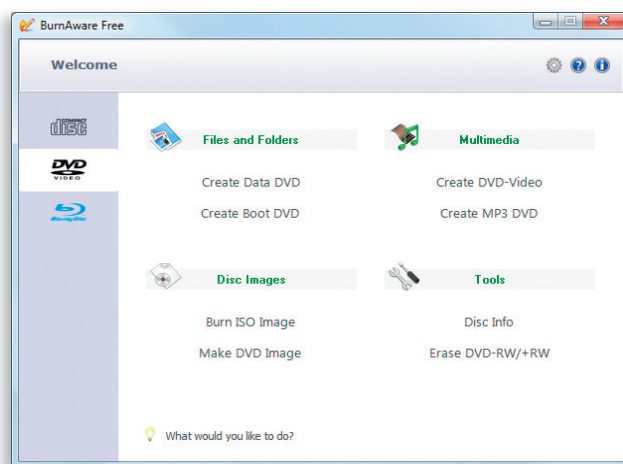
BurnAware Free

Welcome

COMPACT disc

DVD VIDEO

Blu-ray Disc

Files and Folders

Create Data DVD

Create Boot DVD

Multimedia

Create DVD-Video

Create MP3 DVD

Disc Images

Burn ISO Image

Make DVD Image

Tools

Disc Info

Erase DVD-RW/+RW

What would you like to do?